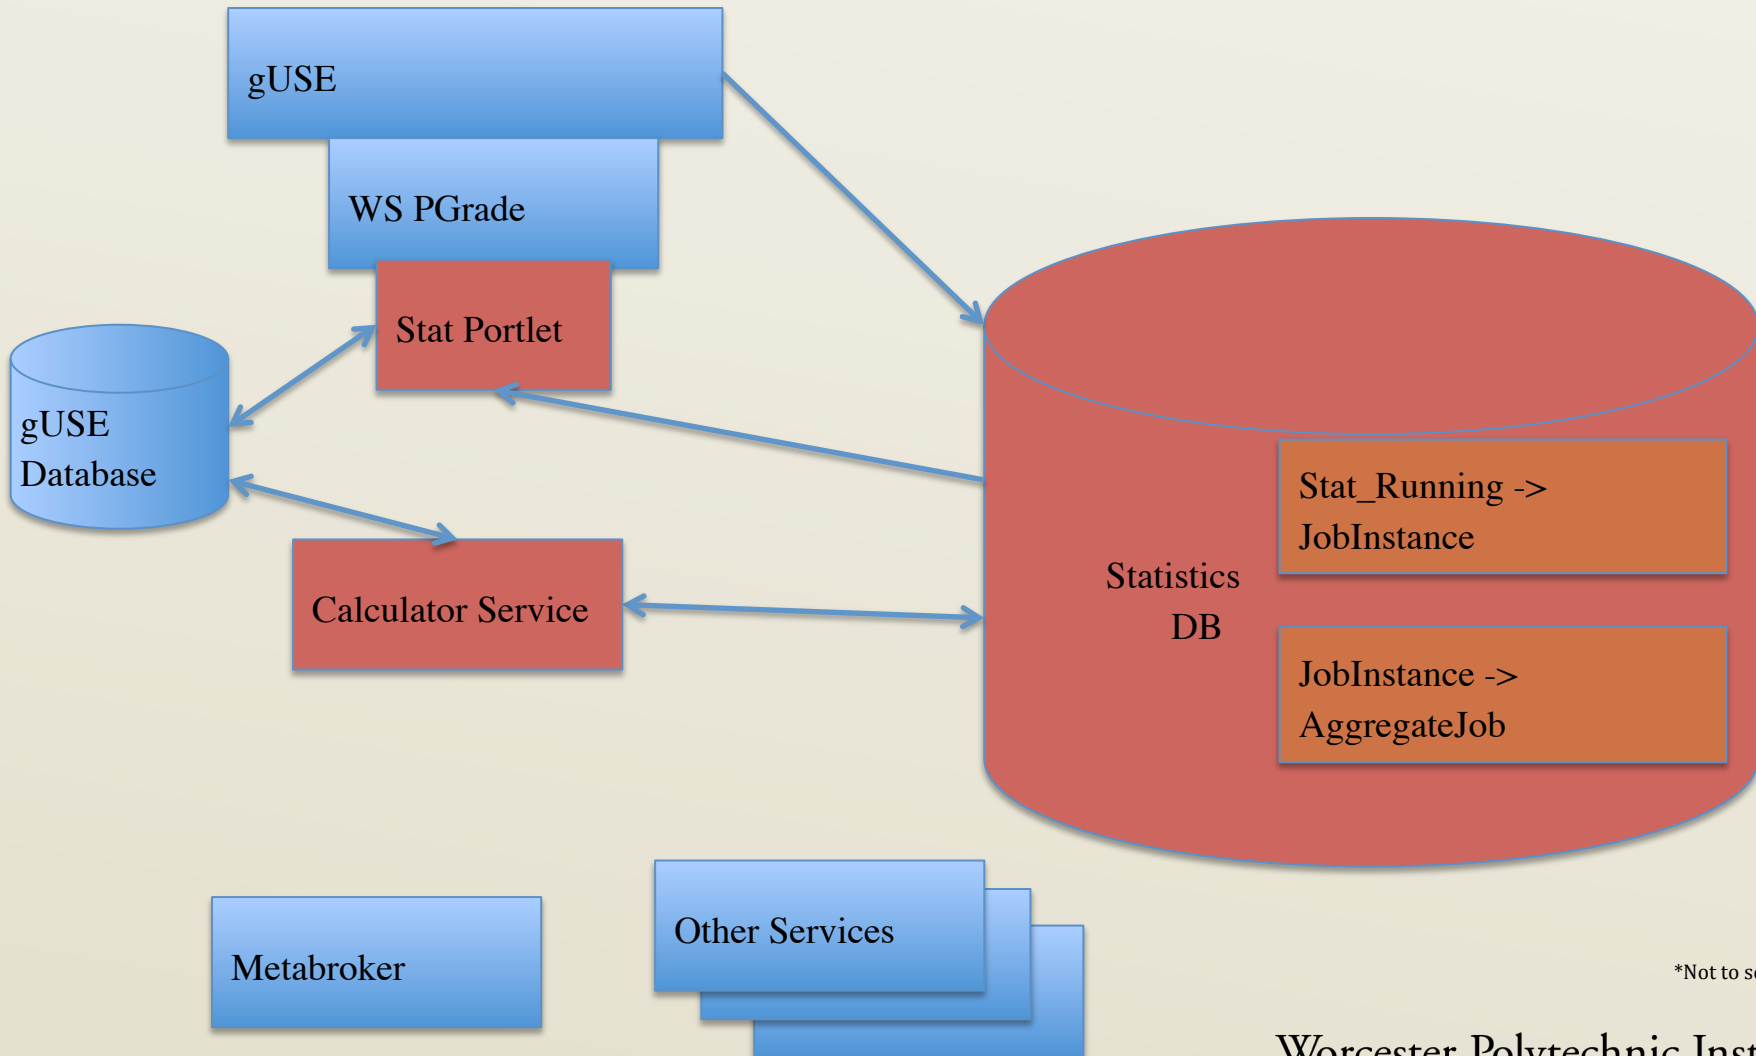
gUSE

WS PGrade

Stat Portlet

gUSE Database

Calculator Service

Statistics DB

Stat_Running -> JobInstance

JobInstance -> AggregateJob

Metabroker

Other Services

*Not to s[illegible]

Worcester Polytechnic Inst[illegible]